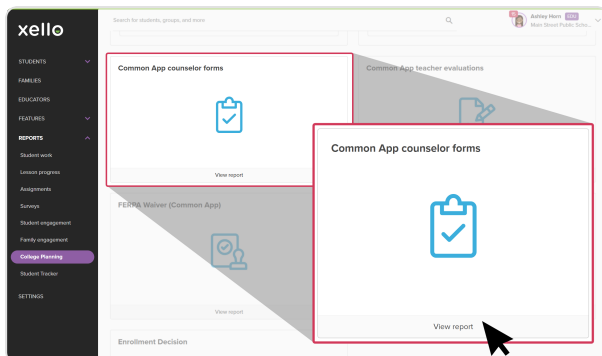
xello

STUDENTS
FAMILIES
EDUCATORS
FEATURES
REPORTS
Student work
Lesson progress
Assignments
Surveys
Student engagement
Family engagement
College Planning
Student Tracker
SETTINGS

Search for students, groups, and more

Ashley Horn
Main Street Public Scho...

Common App counselor forms

View report

Common App teacher evaluations

FERPA Waiver (Common App)

View report

Enrollment Decision

Common App counselor forms

View report